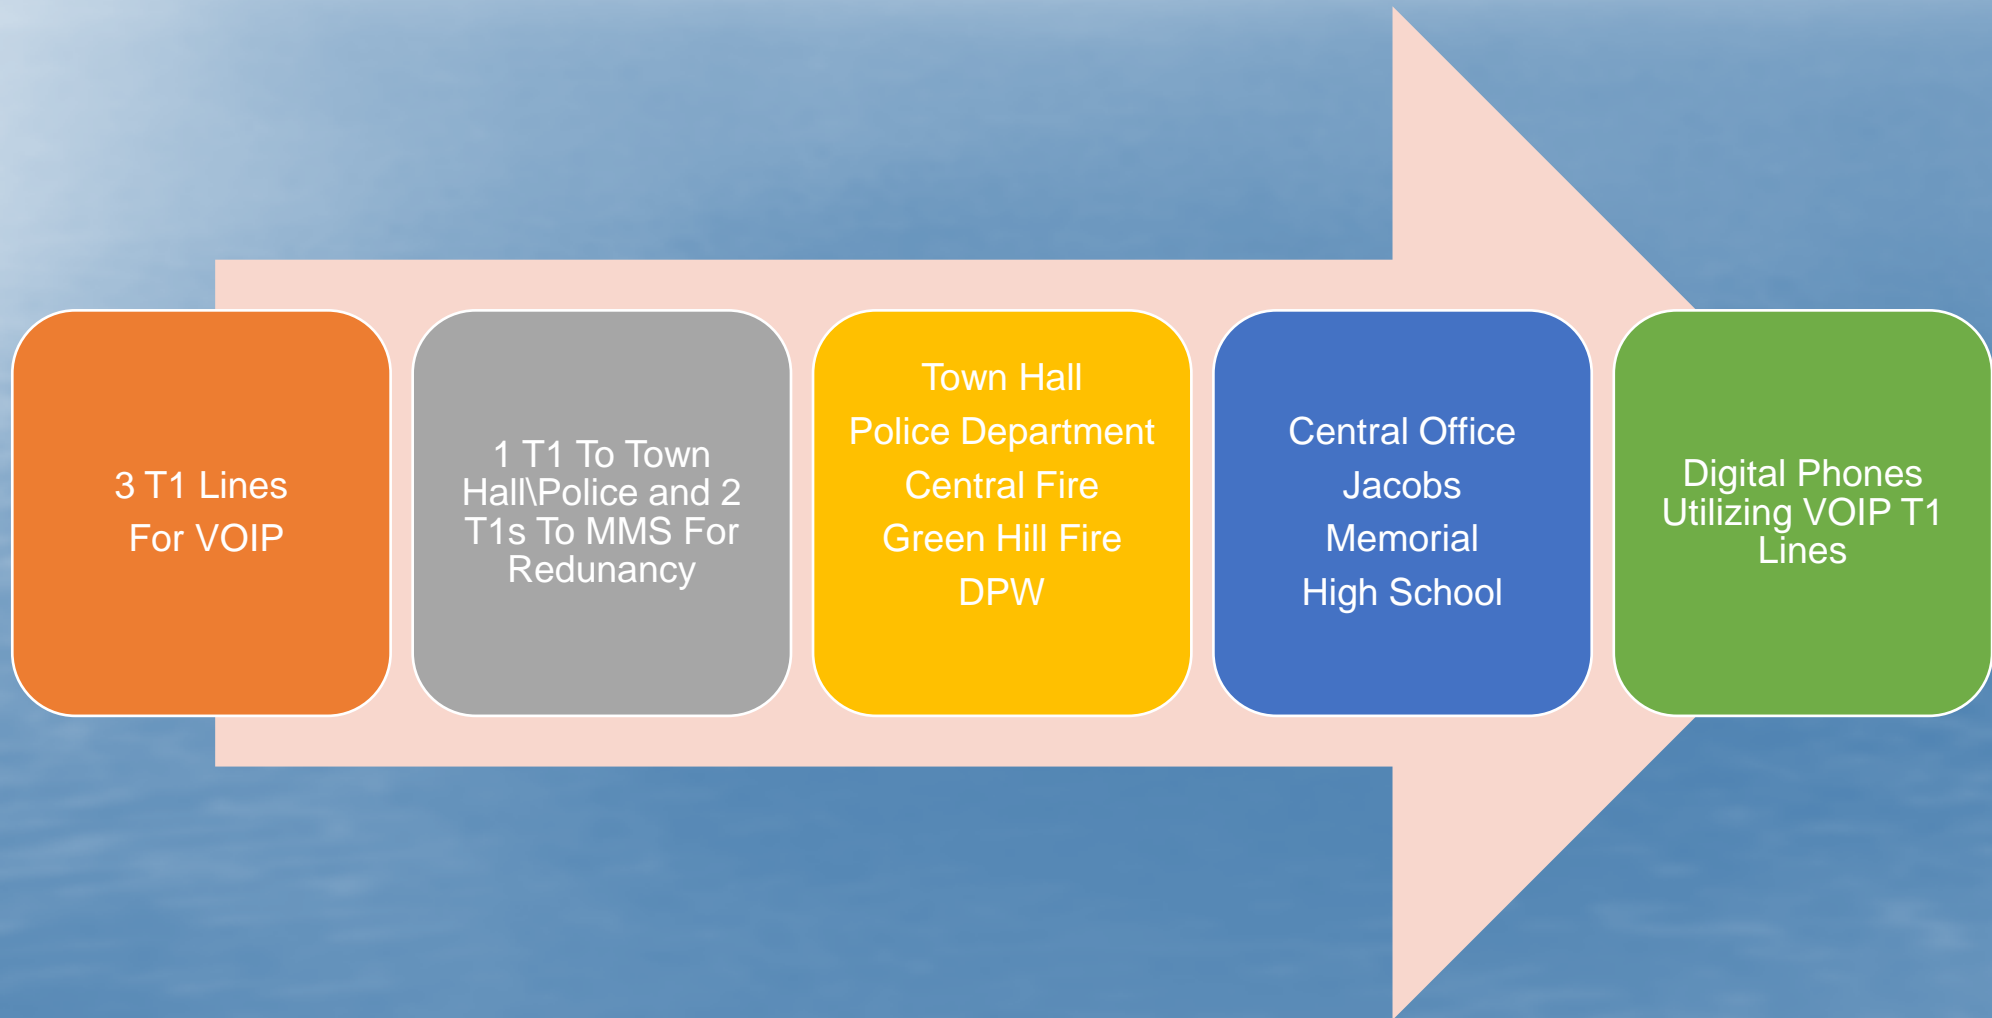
3 T1 Lines
For VOIP

1 T1 To Town Hall\Police and 2 T1s To MMS For Redunancy

Town Hall
Police Department
Central Fire
Green Hill Fire
DPW

Central Office
Jacobs
Memorial
High School

Digital Phones Utilizing VOIP T1 Lines